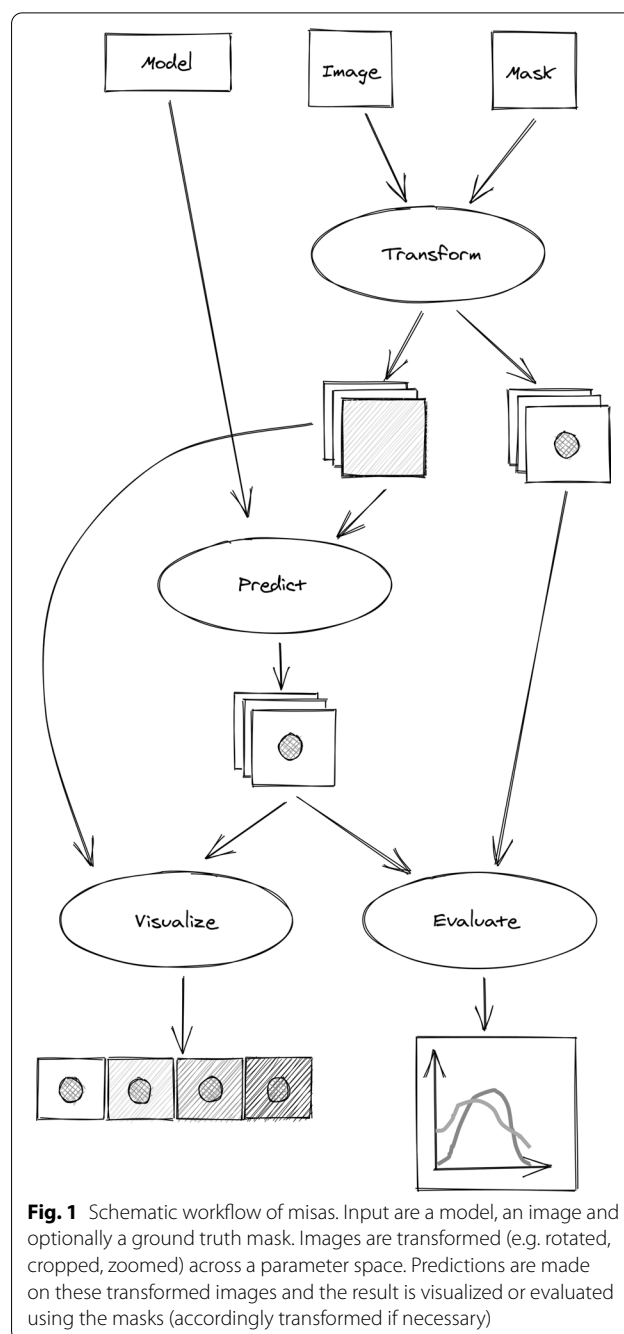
Model

Image

Mask

Transform

Predict

Visualize

Evaluate

**Fig. 1** Schematic workflow of misas. Input are a model, an image and optionally a ground truth mask. Images are transformed (e.g. rotated, cropped, zoomed) across a parameter space. Predictions are made on these transformed images and the result is visualized or evaluated using the masks (accordingly transformed if necessary)